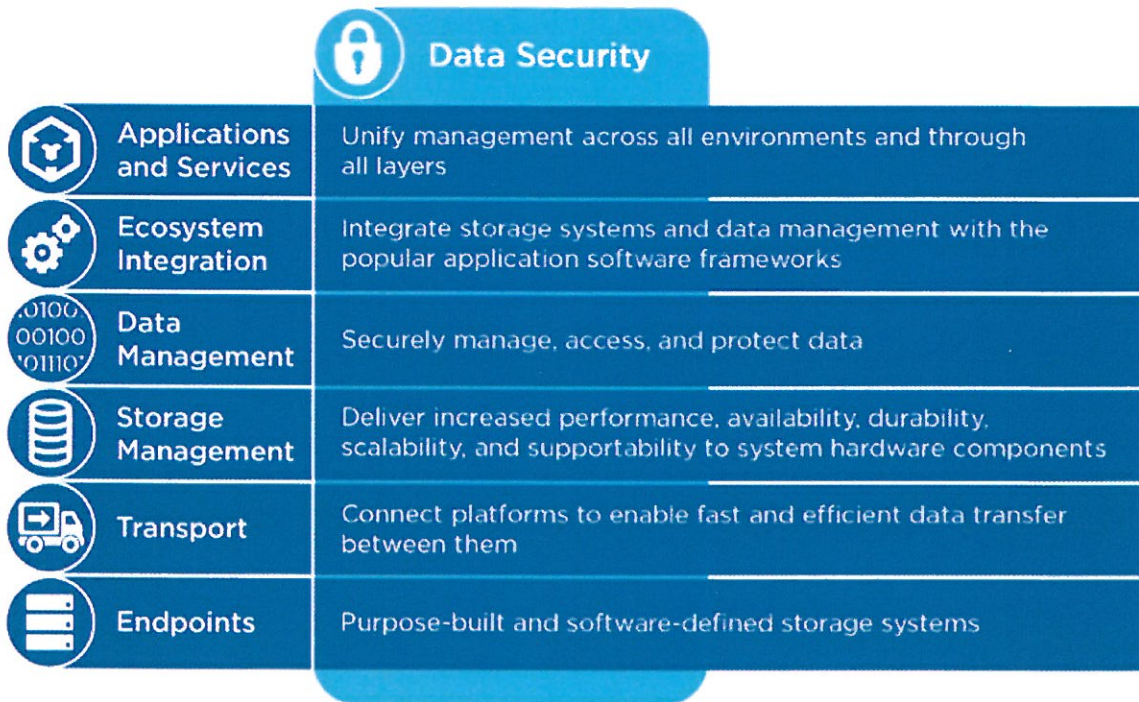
Data Security

| | |
|---|---|
| Applications and Services | Unify management across all environments and through all layers |
| Ecosystem Integration | Integrate storage systems and data management with the popular application software frameworks |
| Data Management | Securely manage, access, and protect data |
| Storage Management | Deliver increased performance, availability, durability, scalability, and supportability to system hardware components |
| Transport | Connect platforms to enable fast and efficient data transfer between them |
| Endpoints | Purpose-built and software-defined storage systems |

0100 00100 01110